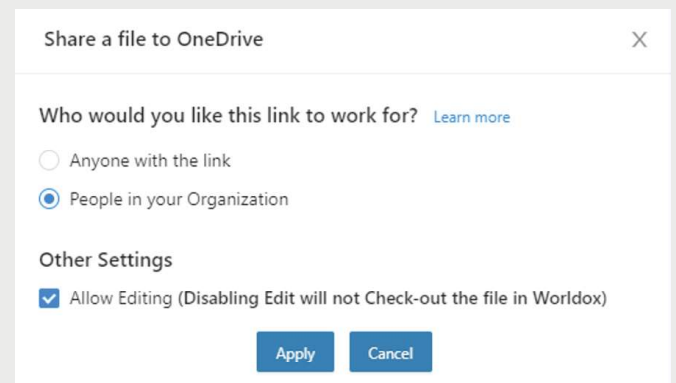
Share a file to OneDrive

X

Who would you like this link to work for? Learn more

Anyone with the link

People in your Organization

Other Settings

Allow Editing (Disabling Edit will not Check-out the file in Worldox)

Apply

Cancel